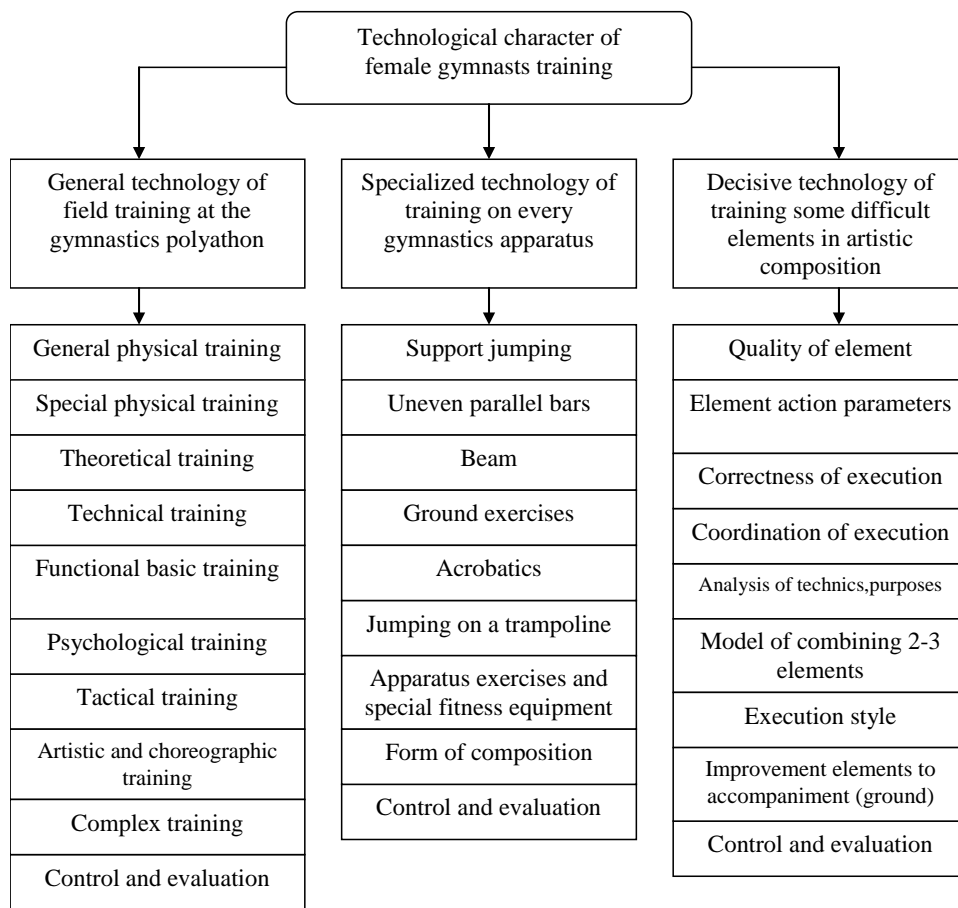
Technological character of female gymnasts training

General technology of field training at the gymnastics polyathon

Specialized technology of training on every gymnastics apparatus

Decisive technology of training some difficult elements in artistic composition

General physical training
Special physical training
Theoretical training
Technical training
Functional basic training
Psychological training
Tactical training
Artistic and choreographic training
Complex training
Control and evaluation

Support jumping
Uneven parallel bars
Beam
Ground exercises
Acrobatics
Jumping on a trampoline
Apparatus exercises and special fitness equipment
Form of composition
Control and evaluation

Quality of element
Element action parameters
Correctness of execution
Coordination of execution
Analysis of technics,purposes
Model of combining 2-3 elements
Execution style
Improvement elements to accompaniment (ground)
Control and evaluation